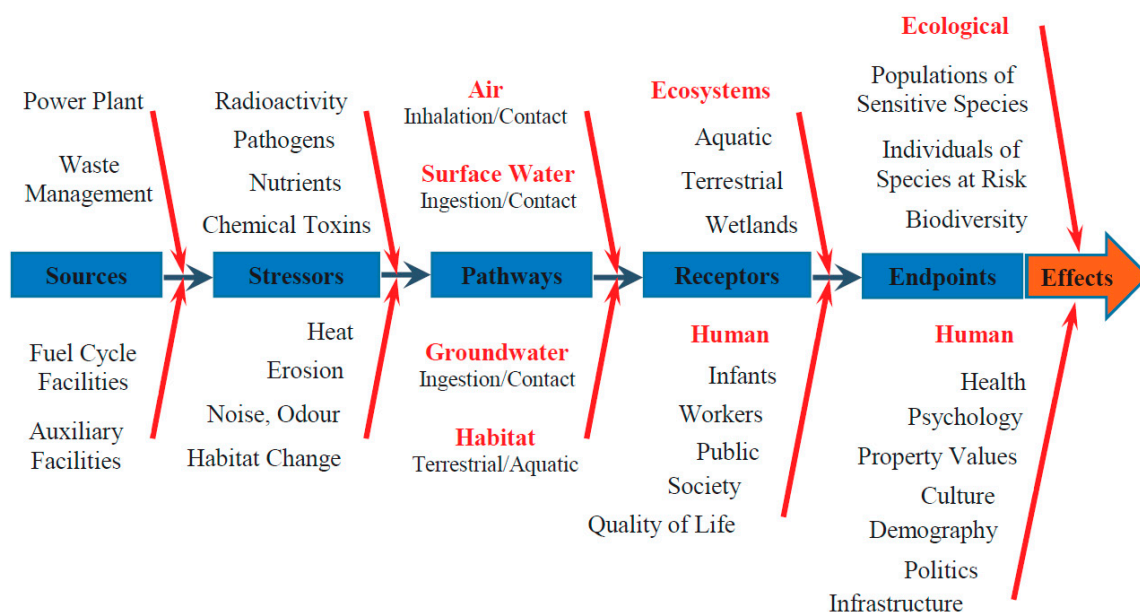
Power Plant

Waste Management

Radioactivity

Pathogens

Nutrients

Chemical Toxins

Air
Inhalation/Contact

Surface Water
Ingestion/Contact

Ecosystems

Aquatic

Terrestrial

Wetlands

Ecological

Populations of Sensitive Species

Individuals of Species at Risk

Biodiversity

Sources

Stressors

Pathways

Receptors

Endpoints

Effects

Fuel Cycle Facilities

Auxiliary Facilities

Heat

Erosion

Noise, Odour

Habitat Change

Groundwater
Ingestion/Contact

Habitat
Terrestrial/Aquatic

Human

Infants

Workers

Public

Society

Quality of Life

Human

Health

Psychology

Property Values

Culture

Demography

Politics

Infrastructure